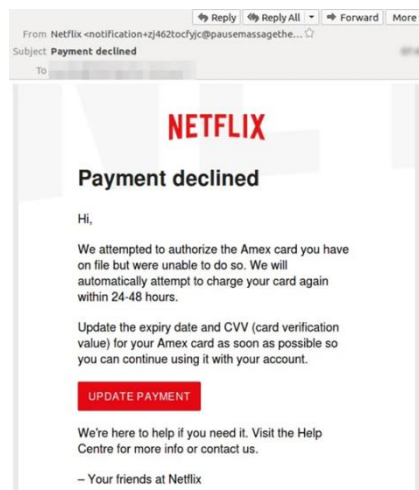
Reply Reply All Forward More

From Netflix <notification+zj462tocfyjc@pausemassagethe...

Subject Payment declined

To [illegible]

NETFLIX

Payment declined

Hi,

We attempted to authorize the Amex card you have on file but were unable to do so. We will automatically attempt to charge your card again within 24-48 hours.

Update the expiry date and CVV (card verification value) for your Amex card as soon as possible so you can continue using it with your account.

UPDATE PAYMENT

We're here to help if you need it. Visit the Help Centre for more info or contact us.

– Your friends at Netflix